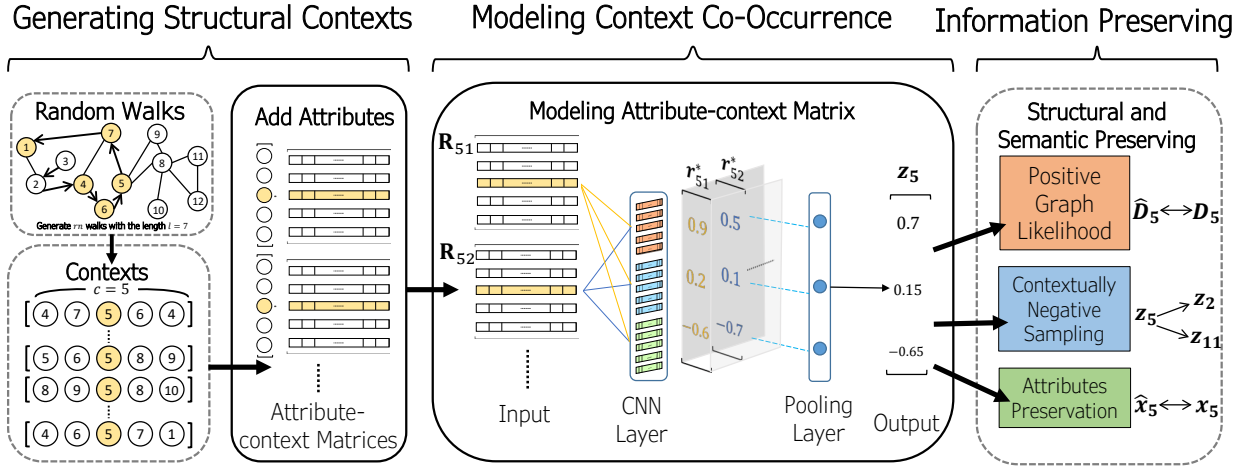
Generating Structural Contexts

Modeling Context Co-Occurrence

Information Preserving

Random Walks

1 2 3 4 5 6 7 8 9 10 11 12

Generate $rn$ walks with the length $l = 7$

Contexts

$c = 5$

[ 4 7 5 6 4 ]

[ 5 6 5 8 9 ]

[ 8 9 5 8 10 ]

[ 4 6 5 7 1 ]

Add Attributes

Attribute-context Matrices

Modeling Attribute-context Matrix

$\mathbf{R}_{51}$

$\mathbf{R}_{52}$

Input

CNN Layer

$r^*_{51}$ $r^*_{52}$

0.9 0.2 −0.6

0.5 0.1 −0.7

Pooling Layer

$z_5$

0.7

0.15

−0.65

Output

Structural and Semantic Preserving

Positive Graph Likelihood

$\widehat{D}_5 \leftrightarrow D_5$

Contextually Negative Sampling

$z_5$ $z_2$ $z_{11}$

Attributes Preservation

$\widehat{x}_5 \leftrightarrow x_5$